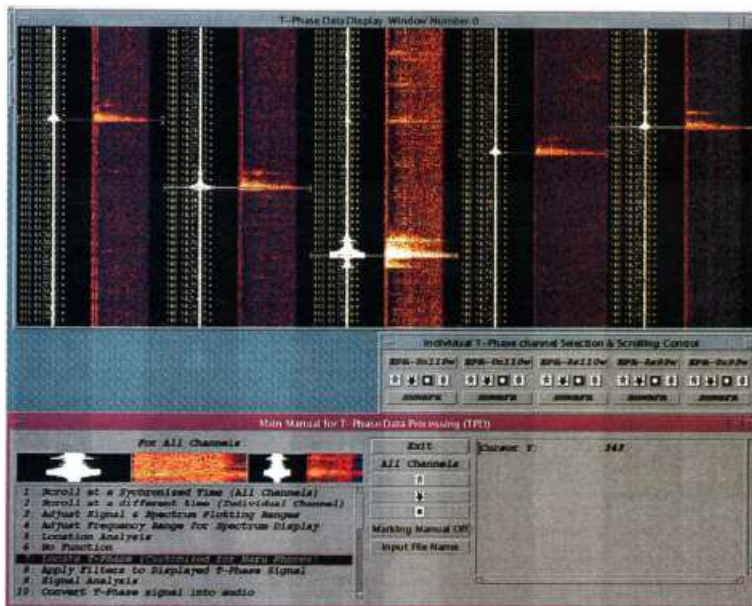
T-Phase Data Display Window Number 0

Individual T-Phase channel Selection & Scrolling Control

EPR-8n110w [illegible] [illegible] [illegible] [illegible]

Main Manual for T-Phase Data Processing (TPD)

For All Channels

1 Scroll at a Syncronized Time (All Channels)
2 Scroll at a Different Time (Individual Channel)
3 Adjust Signal & Spectrum Plotting Ranges
4 Adjust Frequency Range for Spectrum Display
5 Location Analysis
6 No Function
7 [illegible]
8 Apply Filters to Displayed T-Phase Signal
9 Signal Analysis
10 Convert T-Phase signal into audio

Exit
All Channels
Marking Manual Off
Input File Name

Cursor Y 343